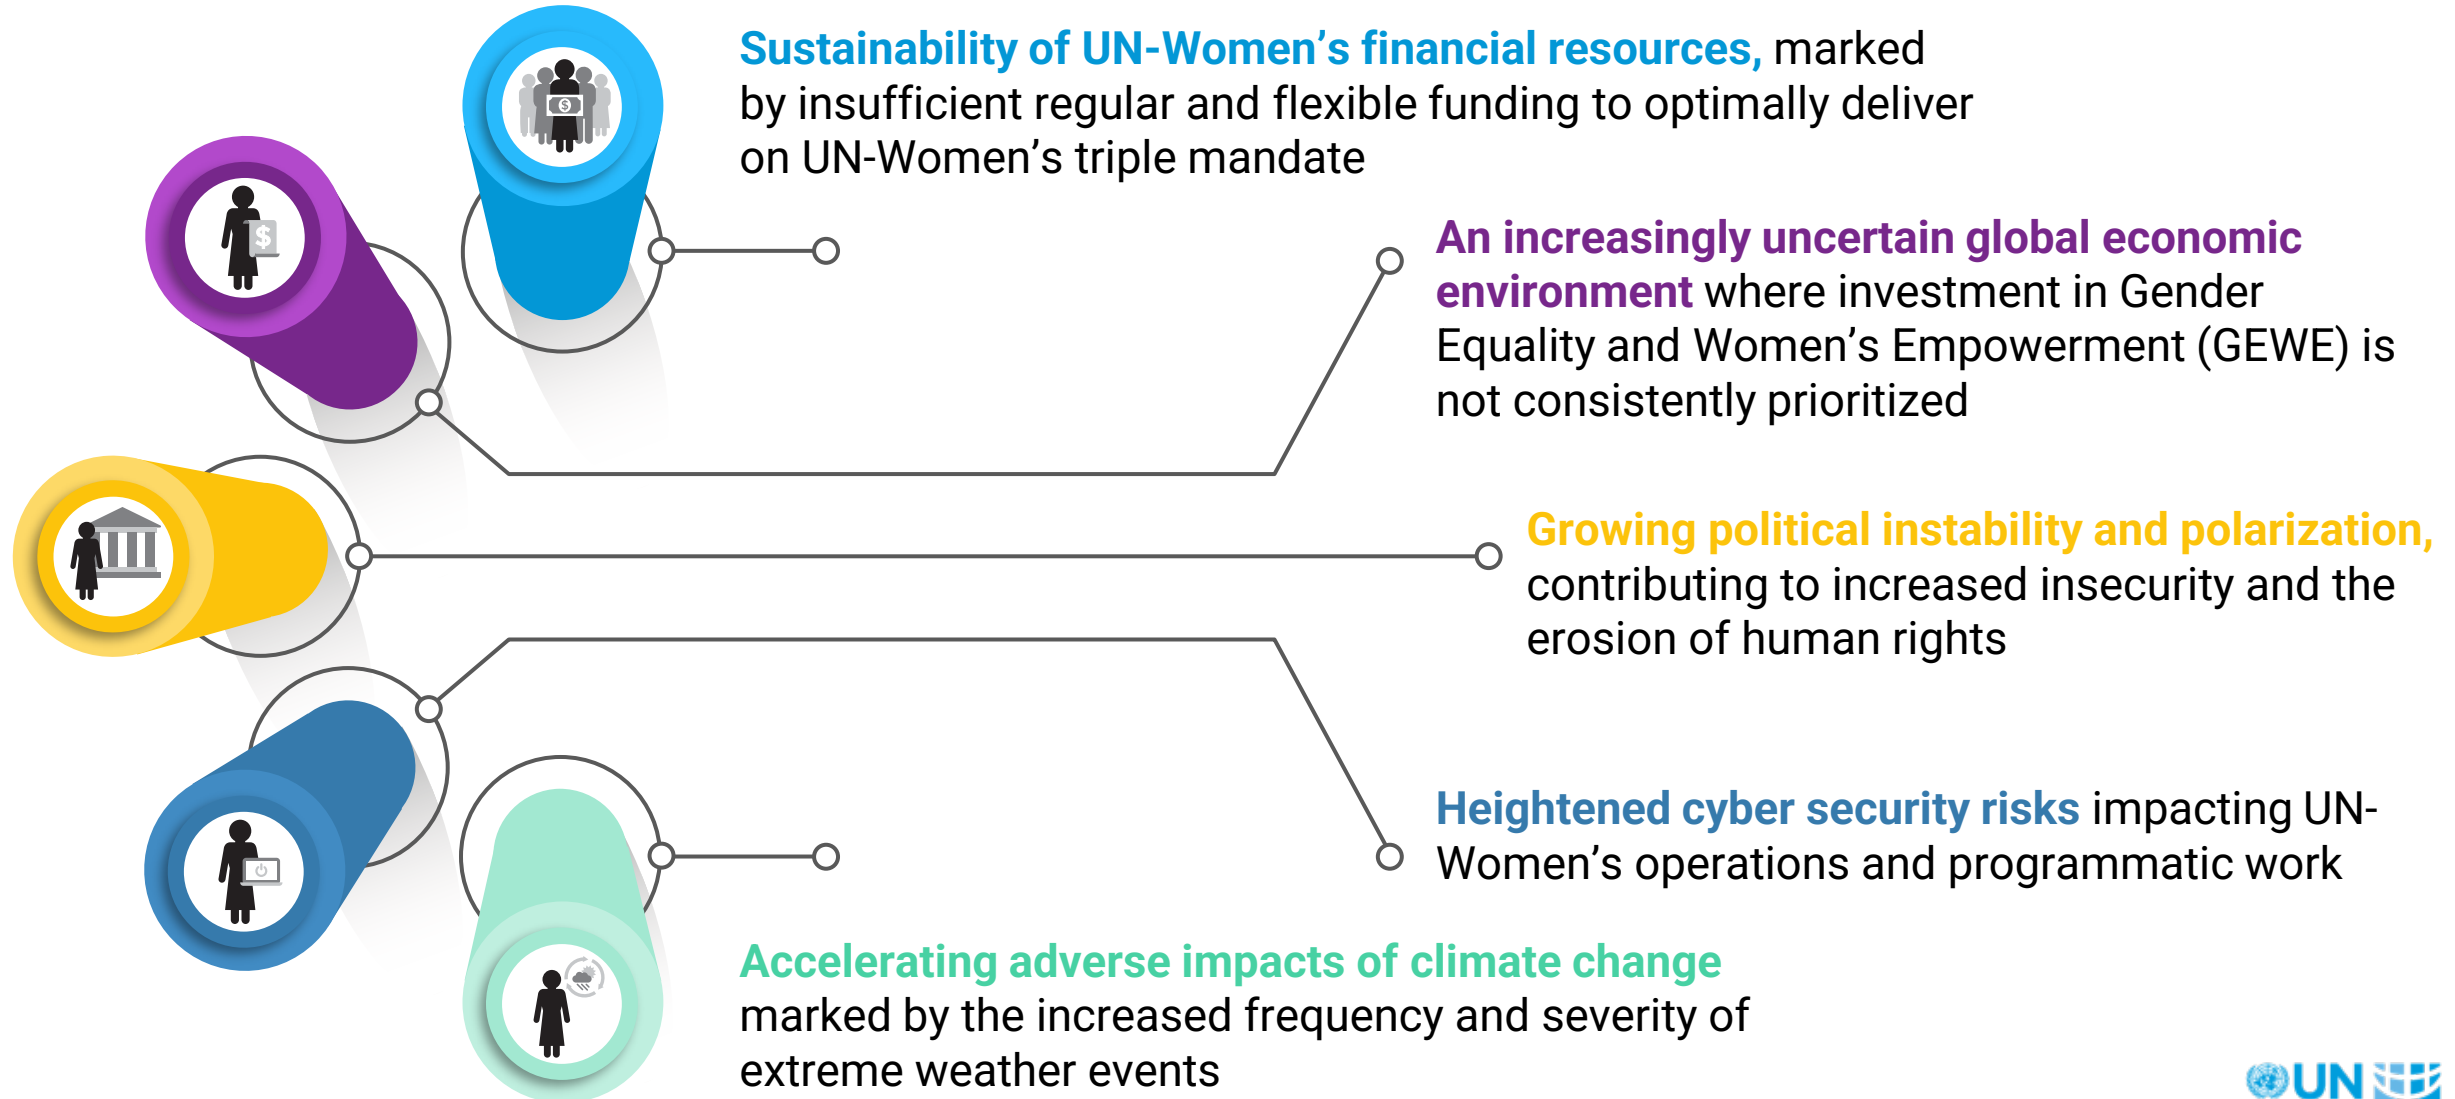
**Sustainability of UN-Women's financial resources,** marked by insufficient regular and flexible funding to optimally deliver on UN-Women's triple mandate

**An increasingly uncertain global economic environment** where investment in Gender Equality and Women's Empowerment (GEWE) is not consistently prioritized

**Growing political instability and polarization,** contributing to increased insecurity and the erosion of human rights

**Heightened cyber security risks** impacting UN-Women's operations and programmatic work

**Accelerating adverse impacts of climate change** marked by the increased frequency and severity of extreme weather events

UN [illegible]